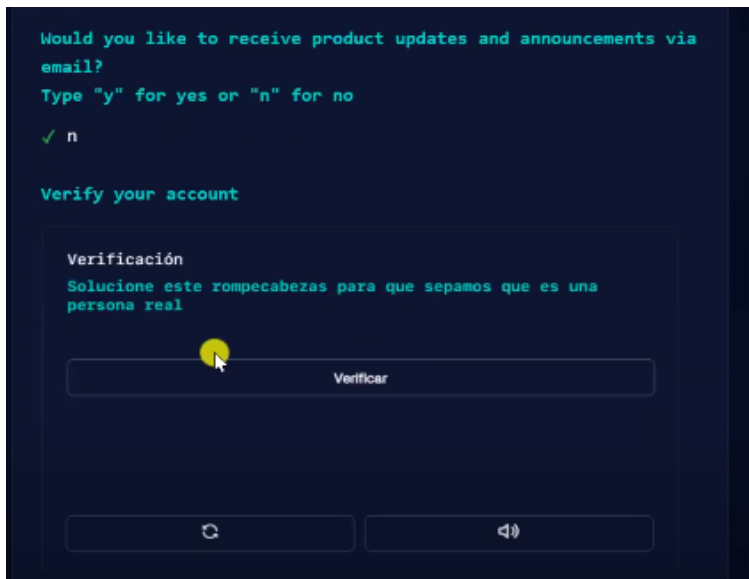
Would you like to receive product updates and announcements via email?
Type "y" for yes or "n" for no

✓ n

Verify your account

Verificación
Solucione este rompecabezas para que sepamos que es una persona real

Verificar